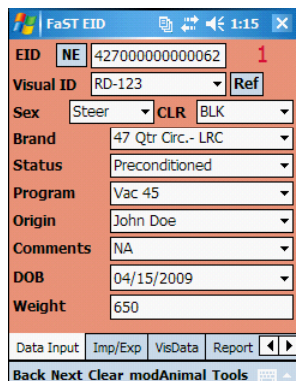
FaST EID 1:15 ✕

EID NE 427000000000062 1

Visual ID RD-123 Ref

Sex Steer CLR BLK

Brand 47 Qtr Circ.- LRC

Status Preconditioned

Program Vac 45

Origin John Doe

Comments NA

DOB 04/15/2009

Weight 650

Data Input Imp/Exp VisData Report

Back Next Clear modAnimal Tools